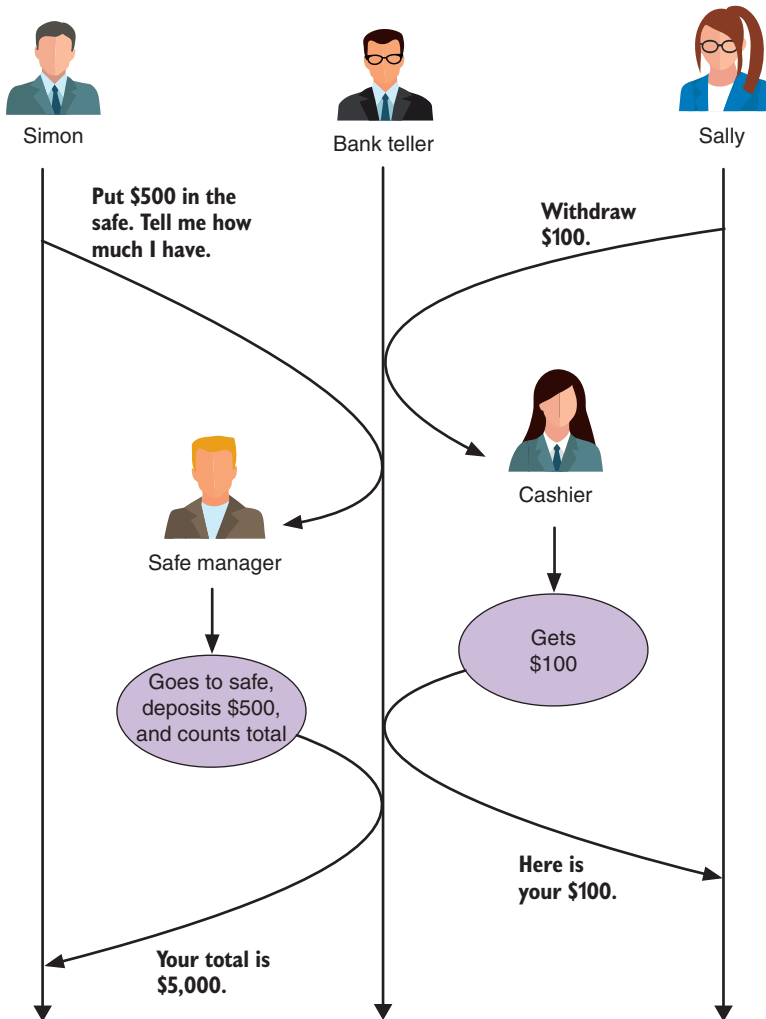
Simon

Bank teller

Sally

Put \$500 in the safe. Tell me how much I have.

Withdraw \$100.

Cashier

Safe manager

Gets \$100

Goes to safe, deposits \$500, and counts total

Here is your \$100.

Your total is \$5,000.